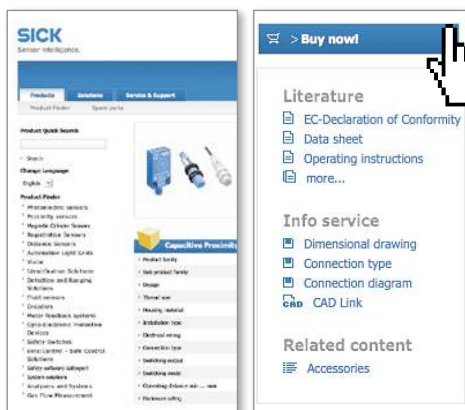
SICK
Sensor Intelligence.

Products Solutions Service & Support
Product Finder Spare parts

Product Quick Search
Search
Change Language
English
Product Finder
Photoelectric sensors
Proximity sensors
Magnetic Cylinder Sensors
Registration Sensors
Distance Sensors
Automation Light Grids
Vision
Identification Solutions
Detection and Ranging Solutions
Fluid sensors
Encoders
Motor feedback systems
Opto-electronic Protective Devices
Safety Switches
Sens:Control - Safe Control Solutions
Safety software safeguard
System solutions
Analyzers and Systems
Gas Flow Measurement

Capacitive Proximity
Product family
Sub product family
Design
Thread size
Housing material
Installation type
Electrical wiring
Connection type
Switching output
Switching mode
Operating distance min ... max
Enclosure rating

> Buy now!

Literature
EC-Declaration of Conformity
Data sheet
Operating instructions
more...

Info service
Dimensional drawing
Connection type
Connection diagram
CAD CAD Link

Related content
Accessories